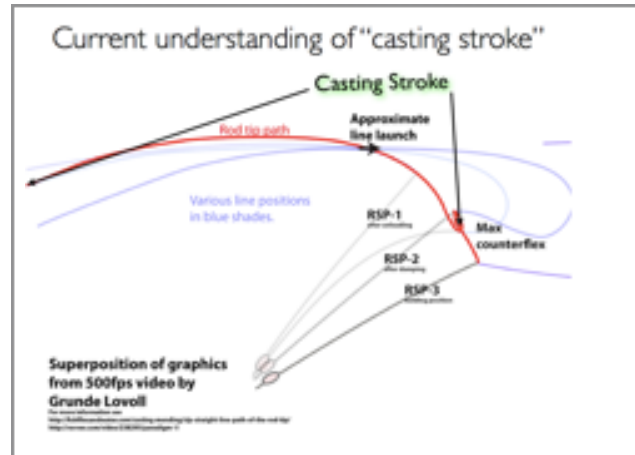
Current understanding of "casting stroke"

Casting Stroke

Rod tip path

Approximate line launch

Various line positions in blue shades.

RSP-1
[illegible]

Max counterflex

RSP-2
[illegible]

RSP-3
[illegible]

Superposition of graphics from 500fps video by Grunde Lovoll

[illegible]
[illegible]
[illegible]